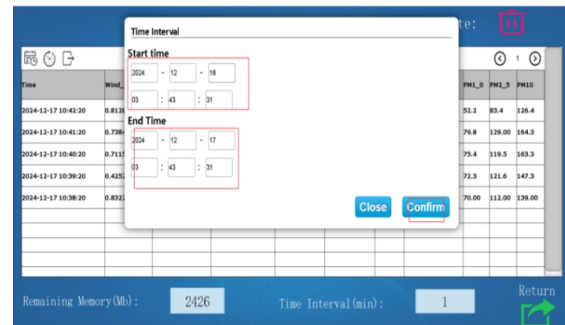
Time Interval

Start time

2024 - 12 - 16

03 : 43 : 31

End Time

2024 - 12 - 17

03 : 43 : 31

Close Confirm

te:

1

| Time | Wind_ | | | | | | PM1_0 | PM2_5 | PM10 |
|---|---|---|---|---|---|---|---|---|---|
| 2024-12-17 10:42:20 | 0.812 | | | | | | 52.2 | 83.4 | 126.4 |
| 2024-12-17 10:41:20 | 0.738 | | | | | | 79.8 | 129.00 | 164.3 |
| 2024-12-17 10:40:20 | 0.711 | | | | | | 75.4 | 119.5 | 163.3 |
| 2024-12-17 10:39:20 | 0.425 | | | | | | 72.3 | 121.6 | 147.3 |
| 2024-12-17 10:38:20 | 0.832 | | | | | | 70.00 | 112.00 | 139.00 |

Remaining Memory(Mb): 2426 Time Interval(min): 1 Return